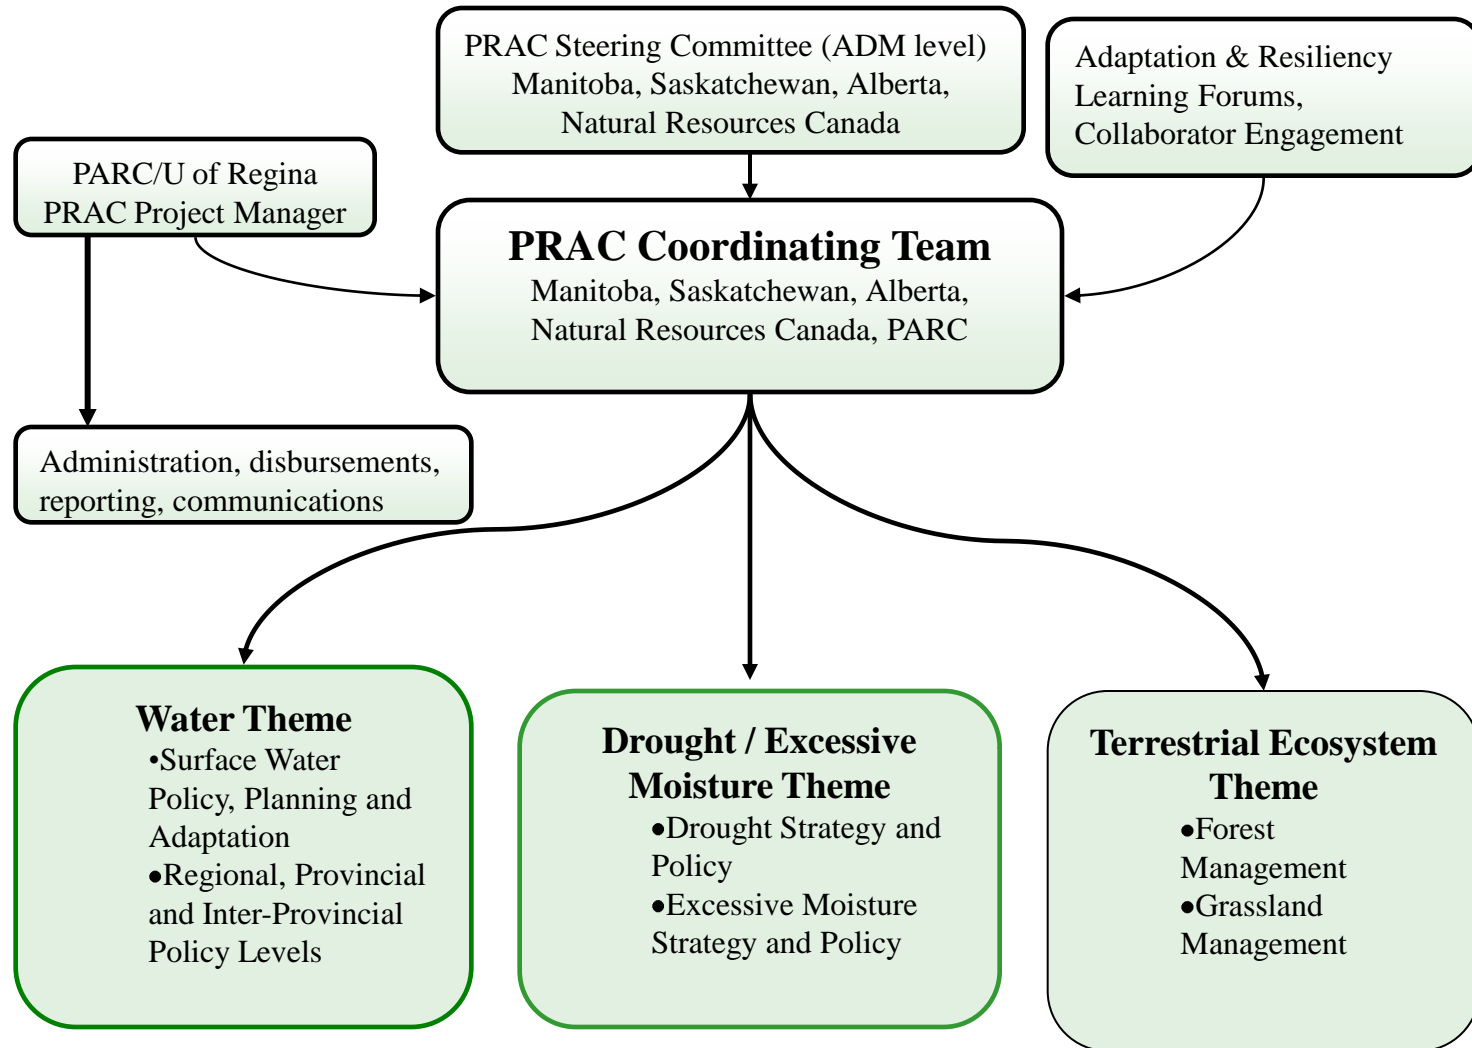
PRAC Steering Committee (ADM level)
Manitoba, Saskatchewan, Alberta,
Natural Resources Canada

Adaptation & Resiliency
Learning Forums,
Collaborator Engagement

PARC/U of Regina
PRAC Project Manager

PRAC Coordinating Team
Manitoba, Saskatchewan, Alberta,
Natural Resources Canada, PARC

Administration, disbursements, reporting, communications

Water Theme
•Surface Water Policy, Planning and Adaptation
•Regional, Provincial and Inter-Provincial Policy Levels

Drought / Excessive Moisture Theme
•Drought Strategy and Policy
•Excessive Moisture Strategy and Policy

Terrestrial Ecosystem Theme
•Forest Management
•Grassland Management